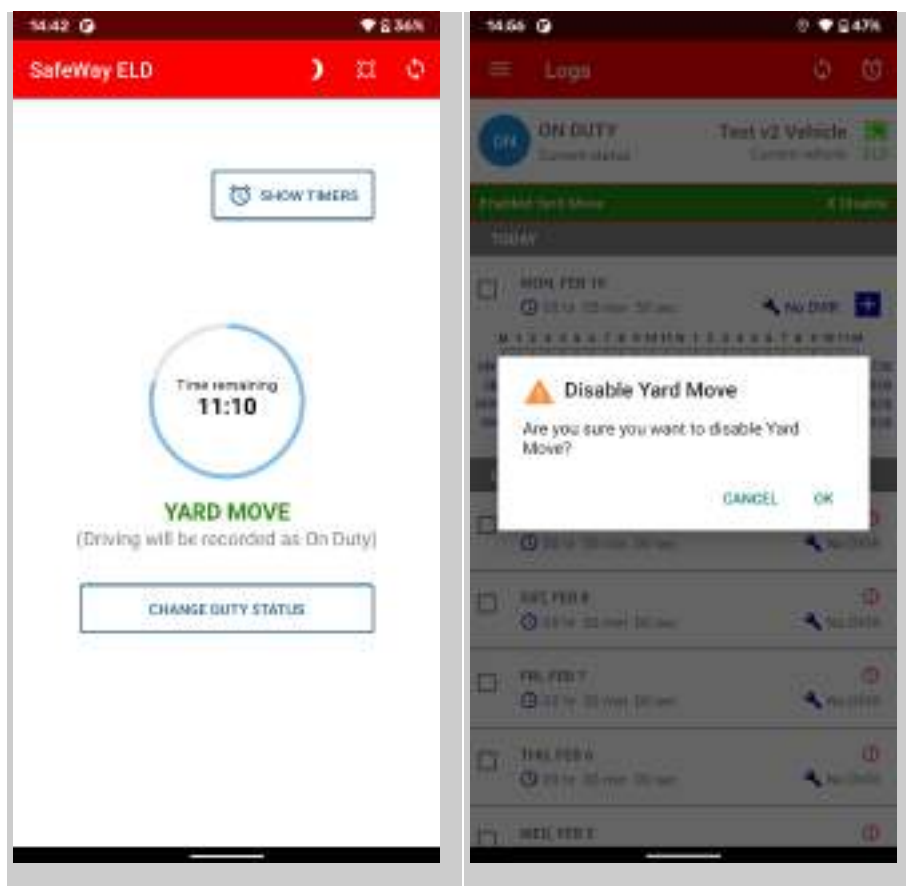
14:42 36%

SafeWay ELD

SHOW TIMERS

Time remaining
11:10

YARD MOVE
(Driving will be recorded as On Duty)

CHANGE DUTY STATUS

14:56 47%

Logs

ON DUTY
Current status

Test v2 Vehicle
Current vehicle

Enabled Yard Move
X Disable

TODAY

MON, FEB 10
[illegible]
No DVIR

Disable Yard Move

Are you sure you want to disable Yard Move?

CANCEL OK

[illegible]
No DVIR

SAT, FEB 8
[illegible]
No DVIR

FRI, FEB 7
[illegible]
No DVIR

THU, FEB 6
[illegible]
No DVIR

WED, FEB 5